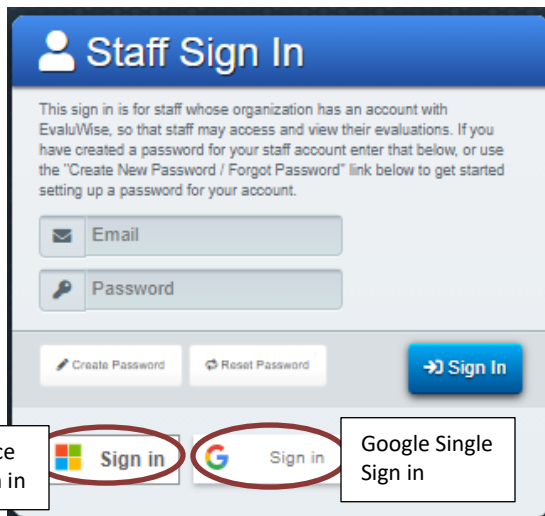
Staff Sign In

This sign in is for staff whose organization has an account with EvaluWise, so that staff may access and view their evaluations. If you have created a password for your staff account enter that below, or use the "Create New Password / Forgot Password" link below to get started setting up a password for your account.

Email

Password

Create Password

Reset Password

Sign In

ce
n in

Sign in

Sign in

Google Single Sign in